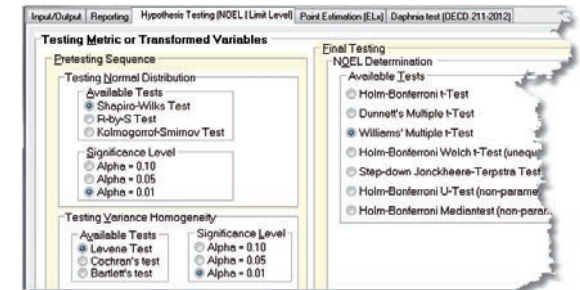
Input/Output | Reporting | Hypothesis Testing (NOEL | Limit Level) | Point Estimation (ELx) | Daphnia test (OECD 211-2012)

Testing Metric or Transformed Variables

Pretesting Sequence

Testing Normal Distribution

Available Tests
Shapiro-Wilks Test
R-by-S Test
Kolmogorof-Smirnov Test

Significance Level
Alpha = 0.10
Alpha = 0.05
Alpha = 0.01

Testing Variance Homogeneity

Available Tests
Levene Test
Cochran's test
Bartlett's test

Significance Level
Alpha = 0.10
Alpha = 0.05
Alpha = 0.01

Final Testing

NOEL Determination

Available Tests
Holm-Bonferroni t-Test
Dunnett's Multiple t-Test
Williams' Multiple t-Test
Holm-Bonferroni Welch t-Test (unequ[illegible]
Step-down Jonckheere-Terpstra Test
Holm-Bonferroni U-Test (non-parame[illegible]
Holm-Bonferroni Mediantest (non-para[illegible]